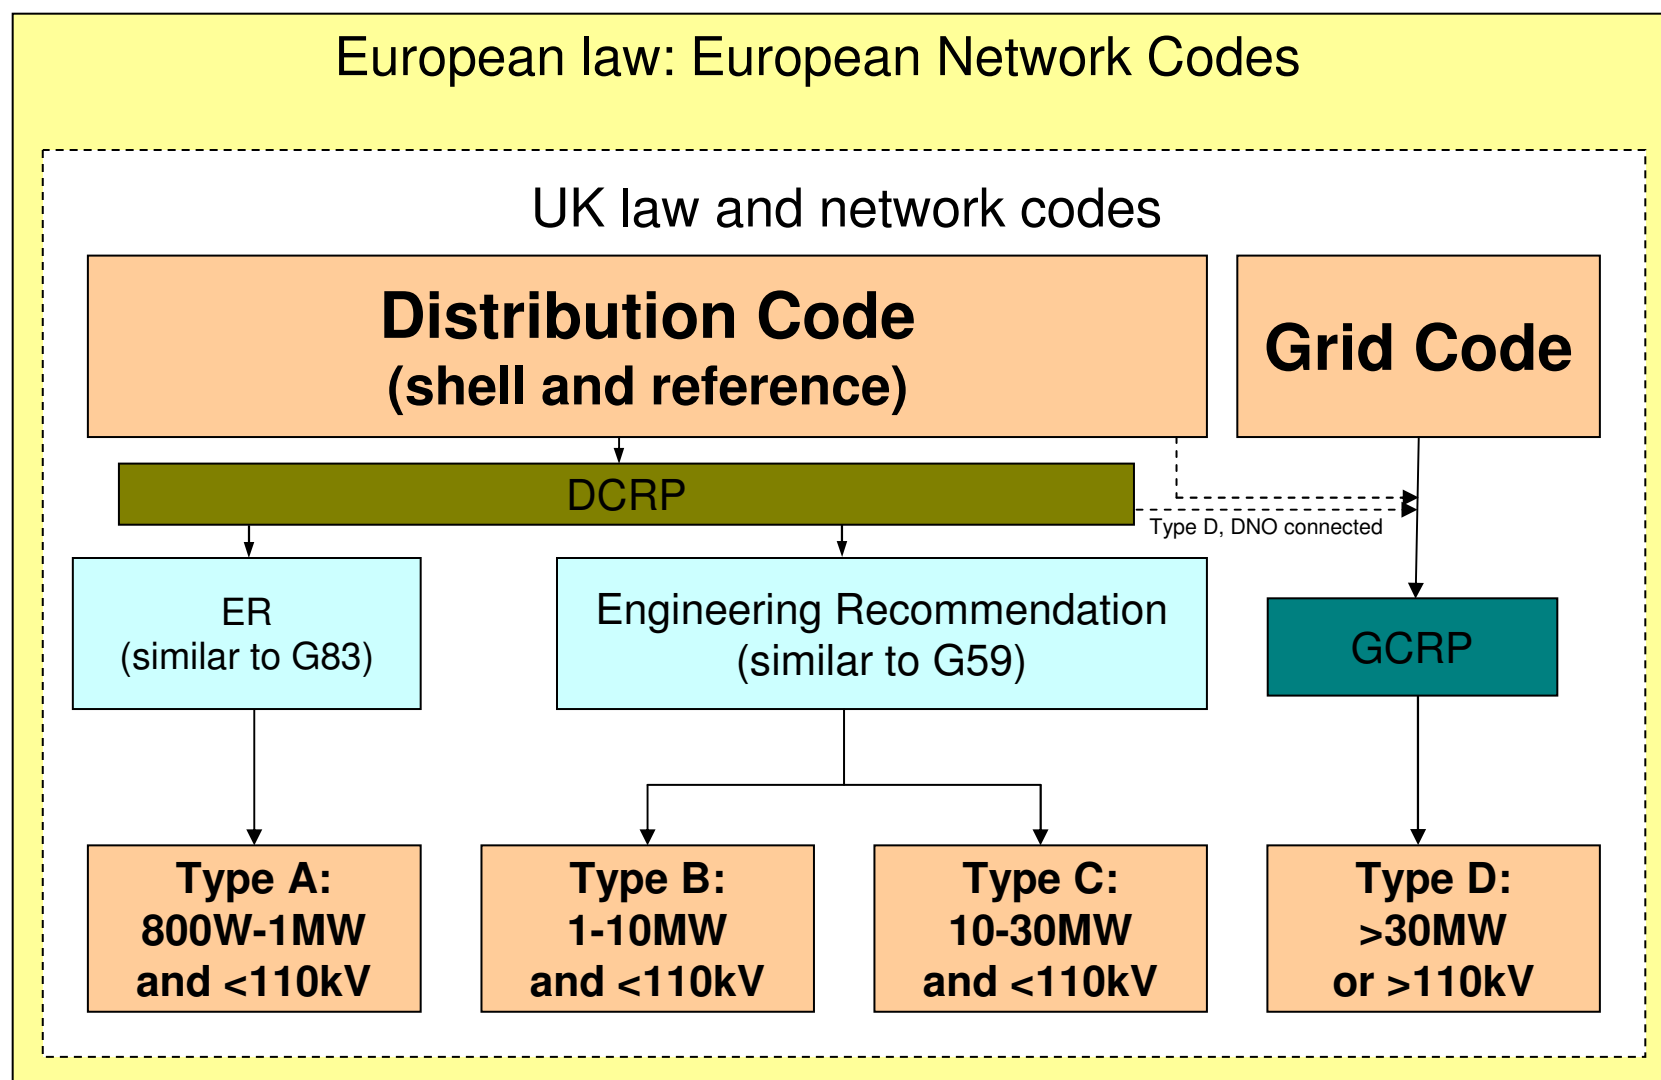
European law: European Network Codes

UK law and network codes

Distribution Code
(shell and reference)

Grid Code

DCRP

Type D, DNO connected

ER
(similar to G83)

Engineering Recommendation
(similar to G59)

GCRP

Type A:
800W-1MW
and <110kV

Type B:
1-10MW
and <110kV

Type C:
10-30MW
and <110kV

Type D:
>30MW
or >110kV